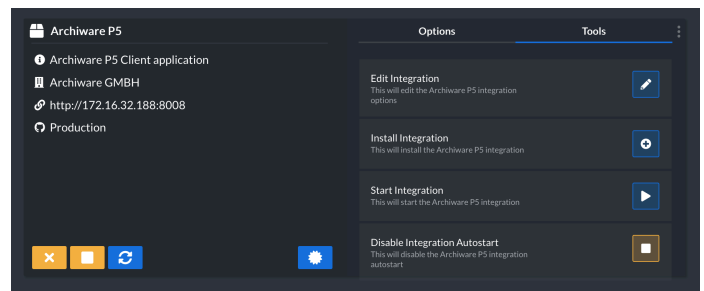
Archiware P5

Archiware P5 Client application

Archiware GMBH

http://172.16.32.188:8008

Production

Options

Tools

Edit Integration
This will edit the Archiware P5 integration options

Install Integration
This will install the Archiware P5 integration

Start Integration
This will start the Archiware P5 integration

Disable Integration Autostart
This will disable the Archiware P5 integration autostart